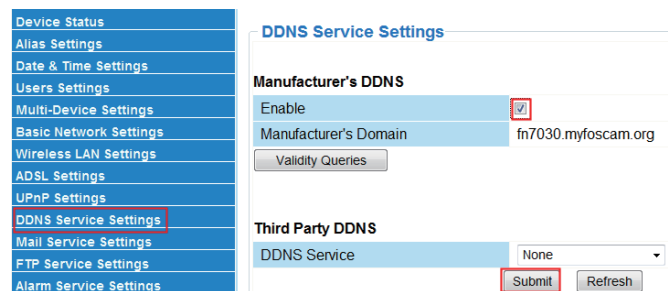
Device Status
Alias Settings
Date & Time Settings
Users Settings
Multi-Device Settings
Basic Network Settings
Wireless LAN Settings
ADSL Settings
UPnP Settings
DDNS Service Settings
Mail Service Settings
FTP Service Settings
Alarm Service Settings

DDNS Service Settings

Manufacturer's DDNS

| Enable | ☑ |
|---|---|
| Manufacturer's Domain | fn7030.myfoscam.org |

Validity Queries

Third Party DDNS

| DDNS Service | None |
|---|---|

Submit Refresh